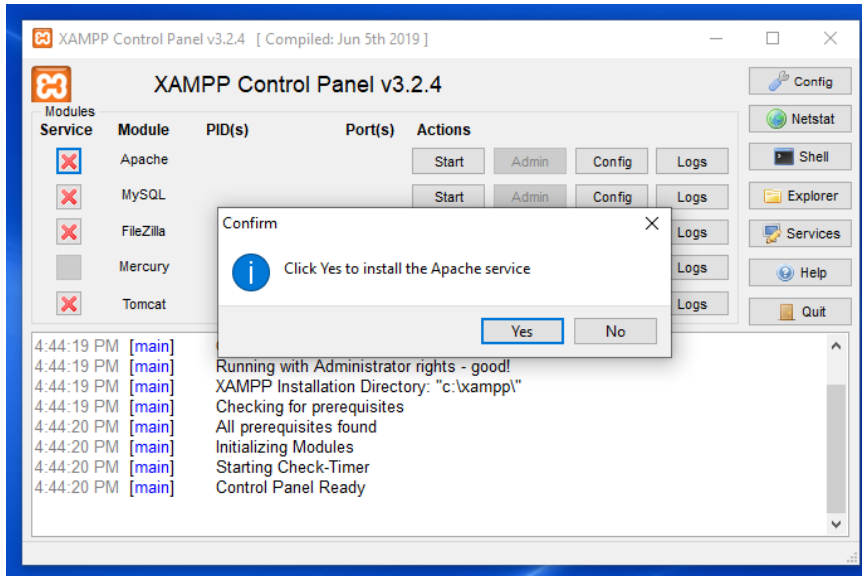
XAMPP Control Panel v3.2.4 [ Compiled: Jun 5th 2019 ]

XAMPP Control Panel v3.2.4

Config
Netstat
Shell
Explorer
Services
Help
Quit

Modules
Service | Module | PID(s) | Port(s) | Actions

Apache Start Admin Config Logs
MySQL Start Admin Config Logs
FileZilla Logs
Mercury Logs
Tomcat Logs

Confirm
Click Yes to install the Apache service
Yes No

4:44:19 PM [main] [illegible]
4:44:19 PM [main] Running with Administrator rights - good!
4:44:19 PM [main] XAMPP Installation Directory: "c:\xampp\"
4:44:19 PM [main] Checking for prerequisites
4:44:20 PM [main] All prerequisites found
4:44:20 PM [main] Initializing Modules
4:44:20 PM [main] Starting Check-Timer
4:44:20 PM [main] Control Panel Ready